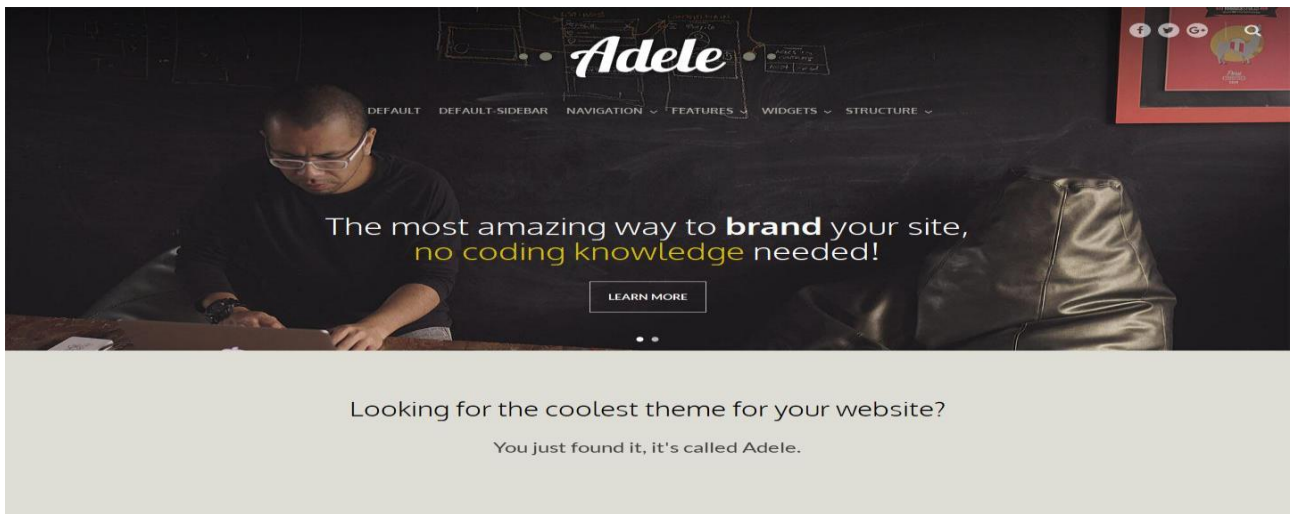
Adele

DEFAULT DEFAULT-SIDEBAR NAVIGATION FEATURES WIDGETS STRUCTURE

The most amazing way to **brand** your site, no coding knowledge needed!

LEARN MORE

Looking for the coolest theme for your website?

You just found it, it's called Adele.